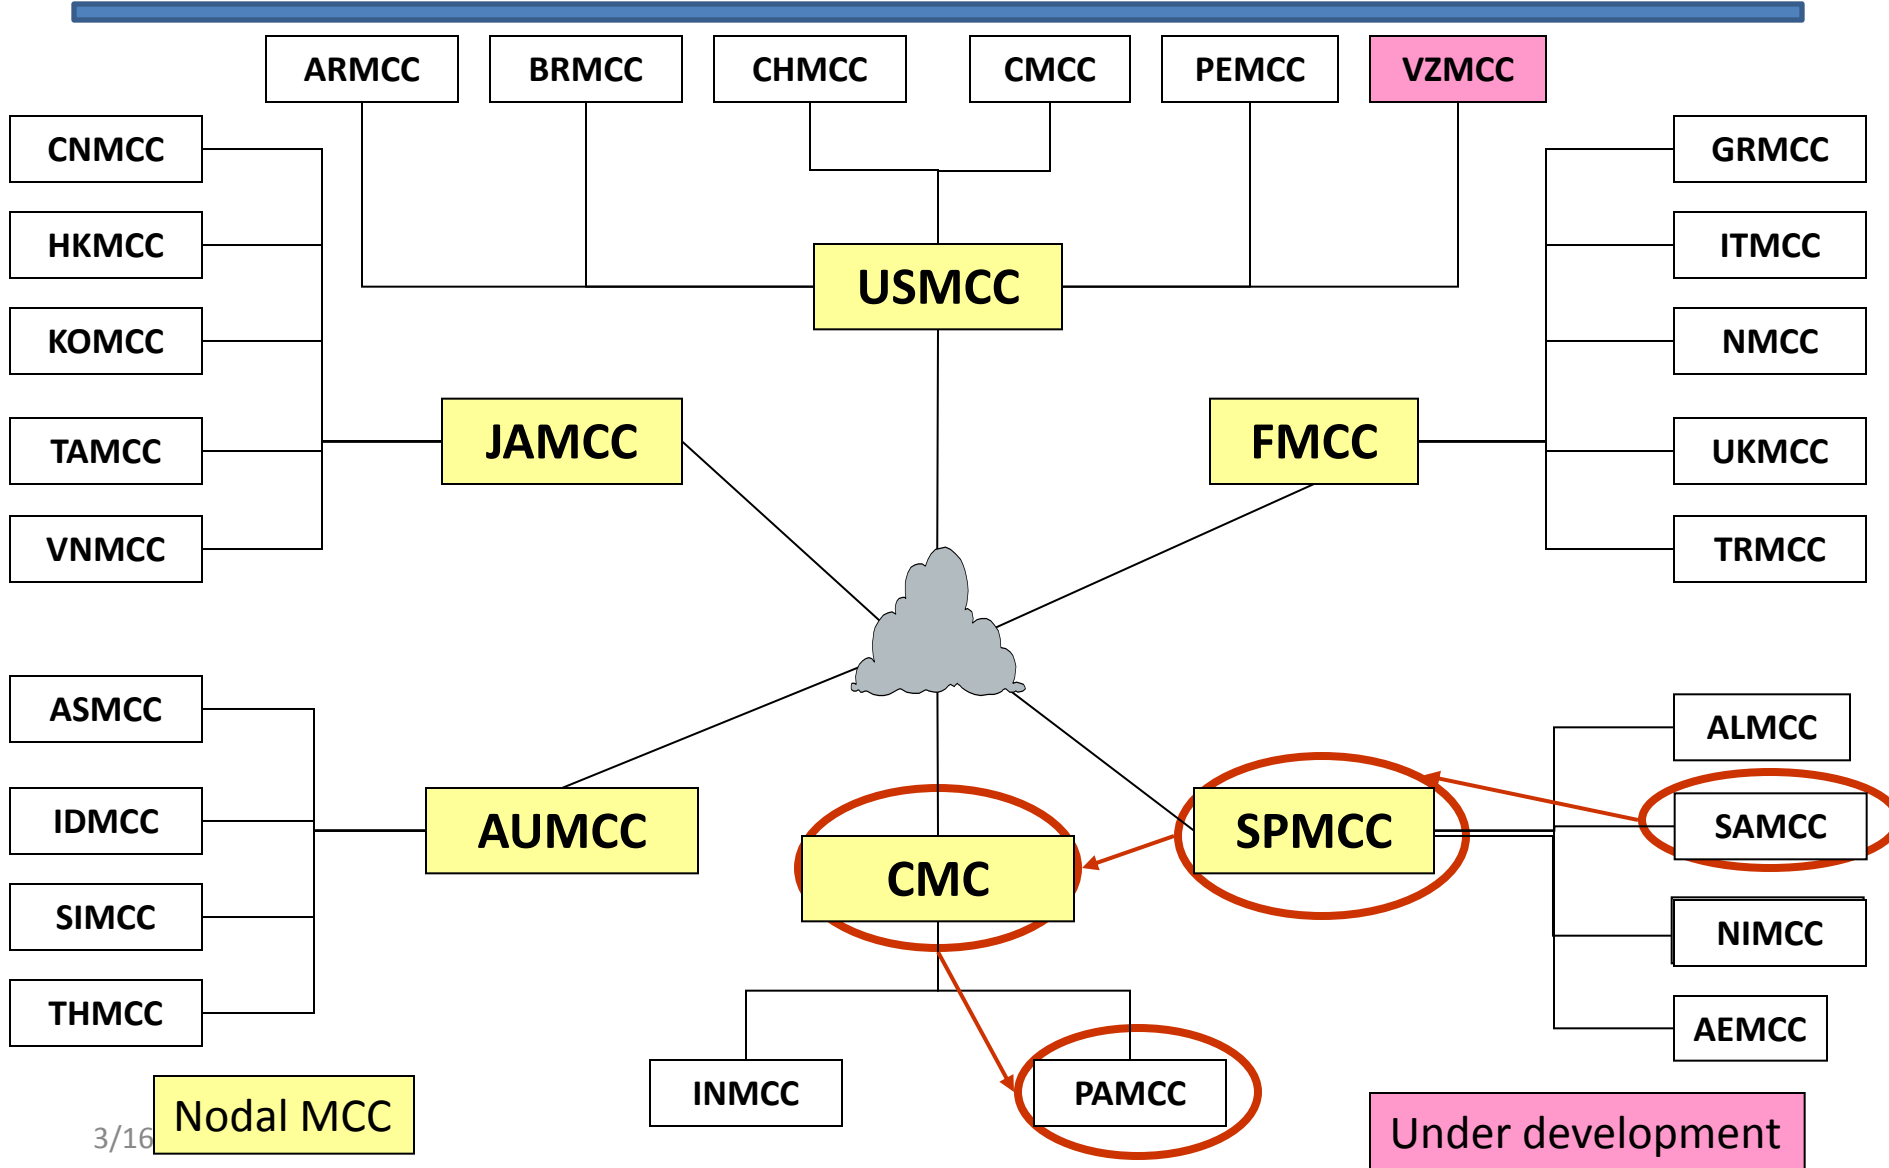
ARMCC BRMCC CHMCC CMCC PEMCC VZMCC

CNMCC
HKMCC
KOMCC
TAMCC
VNMCC

USMCC

JAMCC

FMCC

GRMCC
ITMCC
NMCC
UKMCC
TRMCC

ASMCC
IDMCC
SIMCC
THMCC

AUMCC

CMC

SPMCC

ALMCC
SAMCC
NIMCC
AEMCC

INMCC
PAMCC

3/16

Nodal MCC

Under development